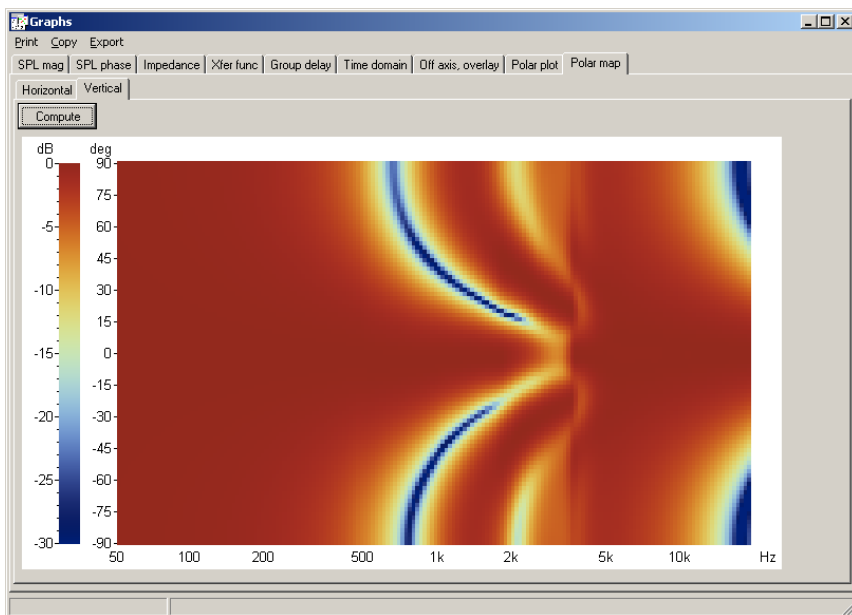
Graphs

Print Copy Export

SPL mag | SPL phase | Impedance | Xfer func | Group delay | Time domain | Off axis, overlay | Polar plot | Polar map

Horizontal | Vertical

Compute

dB
0
-5
-10
-15
-20
-25
-30

deg
90
75
60
45
30
15
0
-15
-30
-45
-60
-75
-90

50 100 200 500 1k 2k 5k 10k Hz